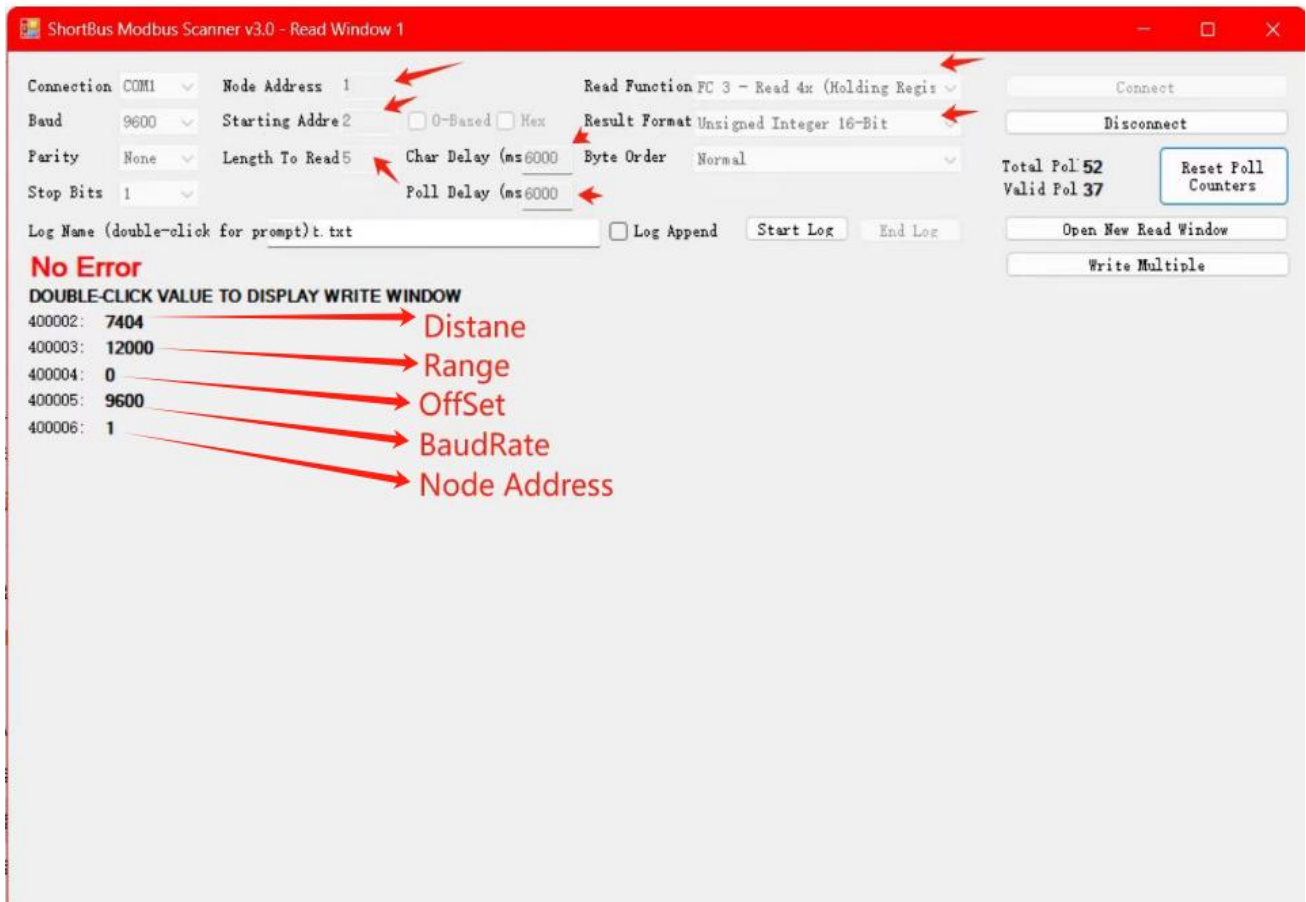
ShortBus Modbus Scanner v3.0 - Read Window 1

Connection COM1
Baud 9600
Parity None
Stop Bits 1
Node Address 1
Starting Addre 2
Length To Read 5
0-Based Hex
Char Delay (ms 6000
Poll Delay (ms 6000
Read Function FC 3 - Read 4x (Holding Regis
Result Format Unsigned Integer 16-Bit
Byte Order Normal
Connect
Disconnect
Total Pol 52
Valid Pol 37
Reset Poll Counters
Log Name (double-click for prompt) t.txt
Log Append
Start Log
End Log
Open New Read Window
Write Multiple

No Error
DOUBLE-CLICK VALUE TO DISPLAY WRITE WINDOW
400002: 7404
400003: 12000
400004: 0
400005: 9600
400006: 1

Distane
Range
OffSet
BaudRate
Node Address